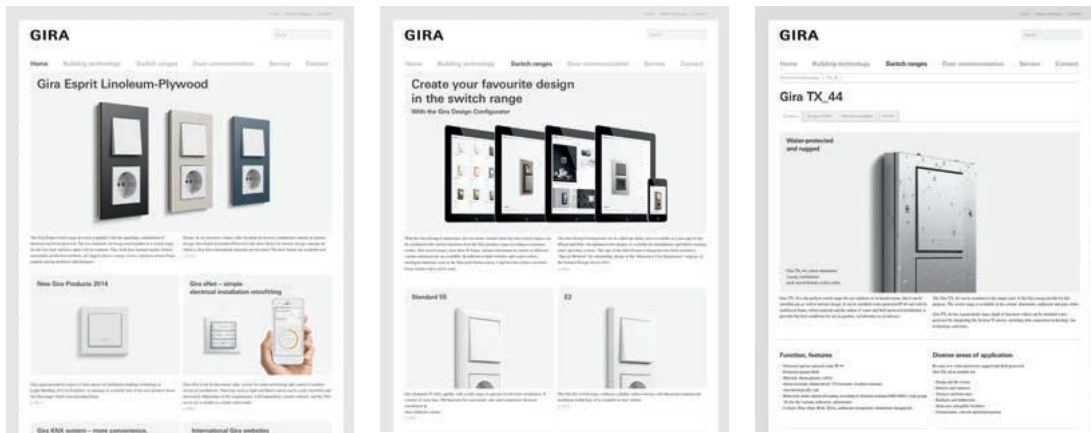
GIRA

Home Building technology Switch ranges Door communication Service Contact

Gira Esprit Linoleum-Plywood

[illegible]

New Gira Products 2014

Gira eNet – simple electrical installation retrofitting

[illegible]

Gira KNX system – more convenience,

International Gira websites

GIRA

Home Building technology Switch ranges Door communication Service Contact

Create your favourite design in the switch range

With the Gira Design Configurator

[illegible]

Standard 55

E2

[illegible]

GIRA

Home Building technology Switch ranges Door communication Service Contact

Gira TX_44

Water-protected and rugged

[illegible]

Function, features

Diverse areas of application

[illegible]